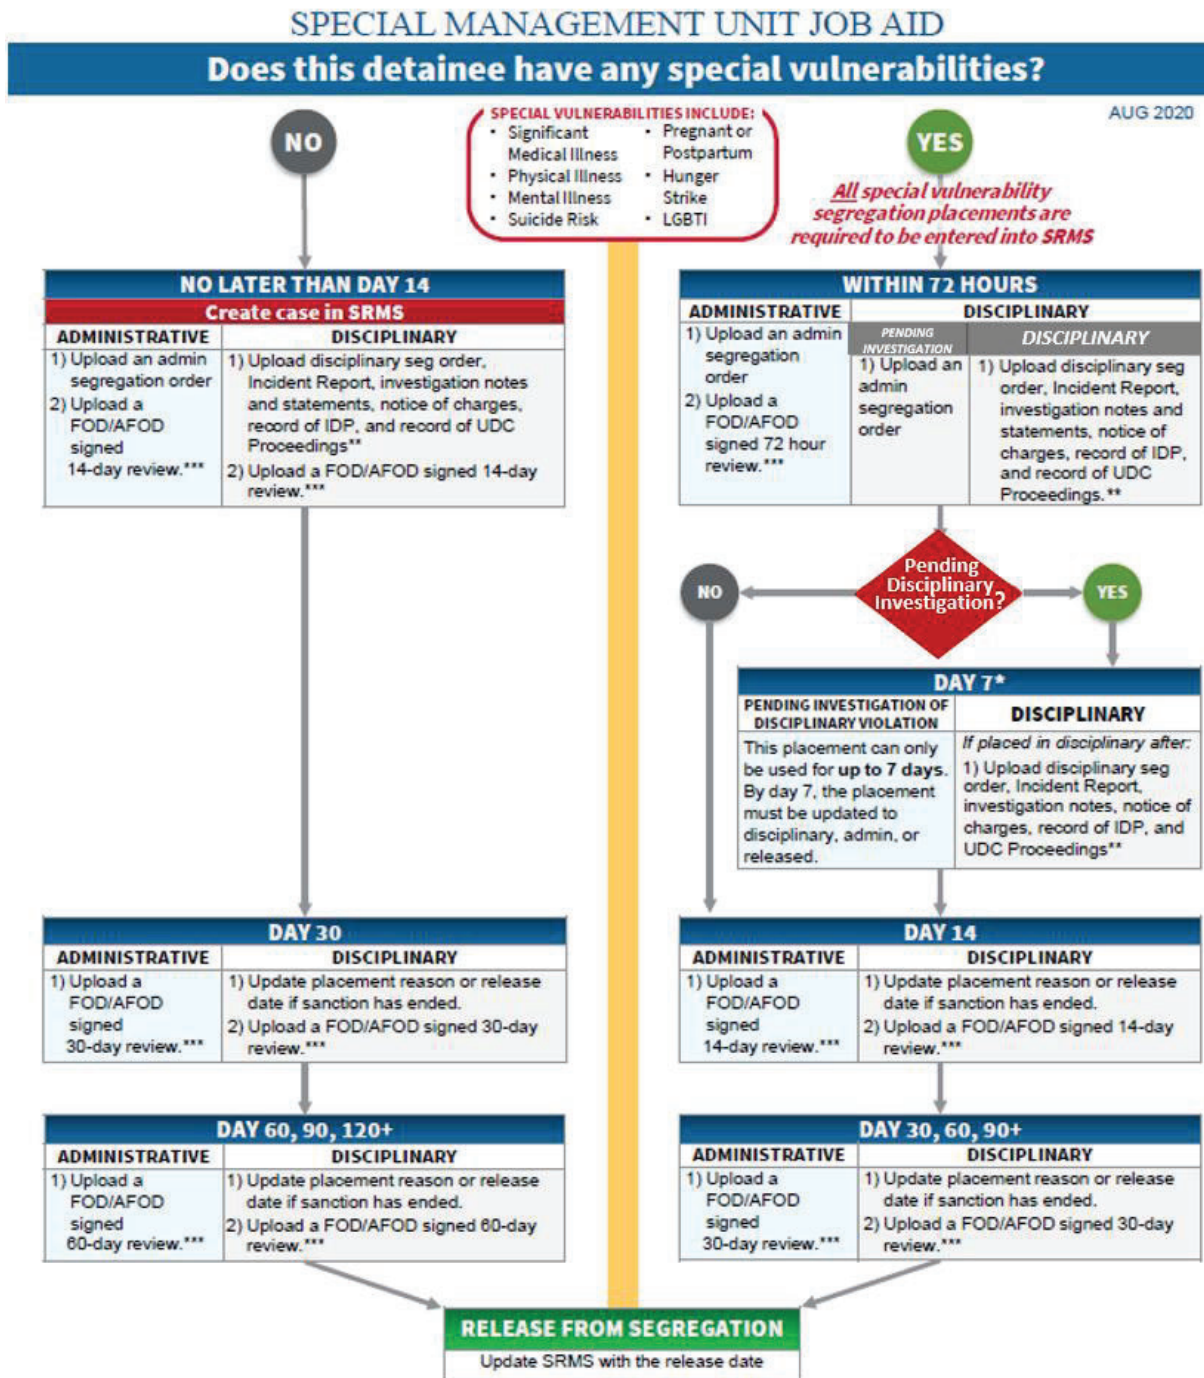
SPECIAL MANAGEMENT UNIT JOB AID

Does this detainee have any special vulnerabilities?

AUG 2020

NO

SPECIAL VULNERABILITIES INCLUDE:
• Significant Medical Illness
• Physical Illness
• Mental Illness
• Suicide Risk
• Pregnant or Postpartum
• Hunger Strike
• LGBTI

YES

All special vulnerability segregation placements are required to be entered into SRMS

NO LATER THAN DAY 14
Create case in SRMS

| ADMINISTRATIVE | DISCIPLINARY |
|---|---|
| 1) Upload an admin segregation order 2) Upload a FOD/AFOD signed 14-day review.*** | 1) Upload disciplinary seg order, Incident Report, investigation notes and statements, notice of charges, record of IDP, and record of UDC Proceedings** 2) Upload a FOD/AFOD signed 14-day review.*** |

WITHIN 72 HOURS

| ADMINISTRATIVE | PENDING INVESTIGATION | DISCIPLINARY |
|---|---|---|
| 1) Upload an admin segregation order 2) Upload a FOD/AFOD signed 72 hour review.*** | 1) Upload an admin segregation order | 1) Upload disciplinary seg order, Incident Report, investigation notes and statements, notice of charges, record of IDP, and record of UDC Proceedings.** |

Pending Disciplinary Investigation?

NO

YES

DAY 7*

| PENDING INVESTIGATION OF DISCIPLINARY VIOLATION | DISCIPLINARY |
|---|---|
| This placement can only be used for up to 7 days. By day 7, the placement must be updated to disciplinary, admin, or released. | If placed in disciplinary after: 1) Upload disciplinary seg order, Incident Report, investigation notes, notice of charges, record of IDP, and UDC Proceedings** |

DAY 30

| ADMINISTRATIVE | DISCIPLINARY |
|---|---|
| 1) Upload a FOD/AFOD signed 30-day review.*** | 1) Update placement reason or release date if sanction has ended. 2) Upload a FOD/AFOD signed 30-day review.*** |

DAY 14

| ADMINISTRATIVE | DISCIPLINARY |
|---|---|
| 1) Upload a FOD/AFOD signed 14-day review.*** | 1) Update placement reason or release date if sanction has ended. 2) Upload a FOD/AFOD signed 14-day review.*** |

DAY 60, 90, 120+

| ADMINISTRATIVE | DISCIPLINARY |
|---|---|
| 1) Upload a FOD/AFOD signed 60-day review.*** | 1) Update placement reason or release date if sanction has ended. 2) Upload a FOD/AFOD signed 60-day review.*** |

DAY 30, 60, 90+

| ADMINISTRATIVE | DISCIPLINARY |
|---|---|
| 1) Upload a FOD/AFOD signed 30-day review.*** | 1) Update placement reason or release date if sanction has ended. 2) Upload a FOD/AFOD signed 30-day review.*** |

RELEASE FROM SEGREGATION
Update SRMS with the release date